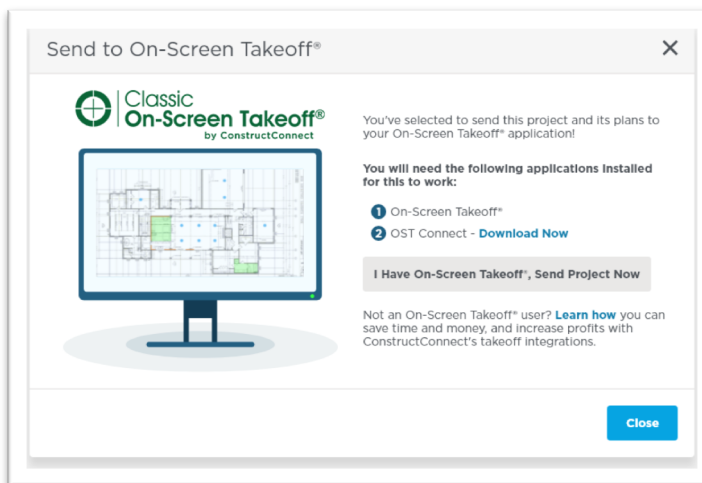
Send to On-Screen Takeoff®

×

Classic
On-Screen Takeoff®
by ConstructConnect

You've selected to send this project and its plans to your On-Screen Takeoff® application!

You will need the following applications installed for this to work:

1 On-Screen Takeoff®

2 OST Connect - Download Now

I Have On-Screen Takeoff®, Send Project Now

Not an On-Screen Takeoff® user? Learn how you can save time and money, and increase profits with ConstructConnect's takeoff integrations.

Close